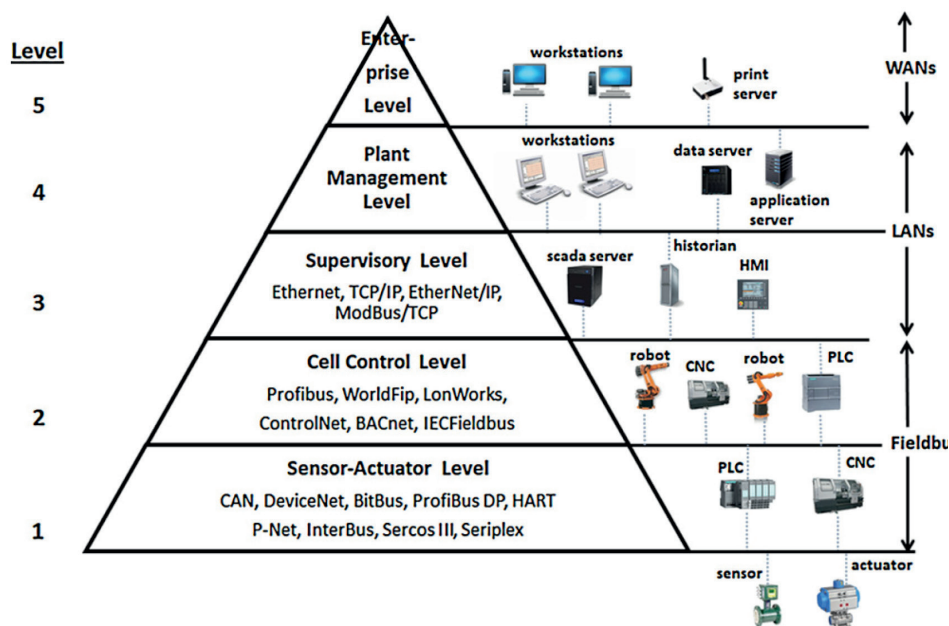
Level

5

Enterprise Level

workstations

print server

WANs

4

Plant Management Level

workstations

data server

application server

LANs

3

Supervisory Level

Ethernet, TCP/IP, EtherNet/IP, ModBus/TCP

scada server

historian

HMI

2

Cell Control Level

Profibus, WorldFip, LonWorks, ControlNet, BACnet, IECFieldbus

robot

CNC

robot

PLC

Fieldbu

1

Sensor-Actuator Level

CAN, DeviceNet, BitBus, ProfiBus DP, HART P-Net, InterBus, Sercos III, Seriplex

PLC

CNC

sensor

actuator